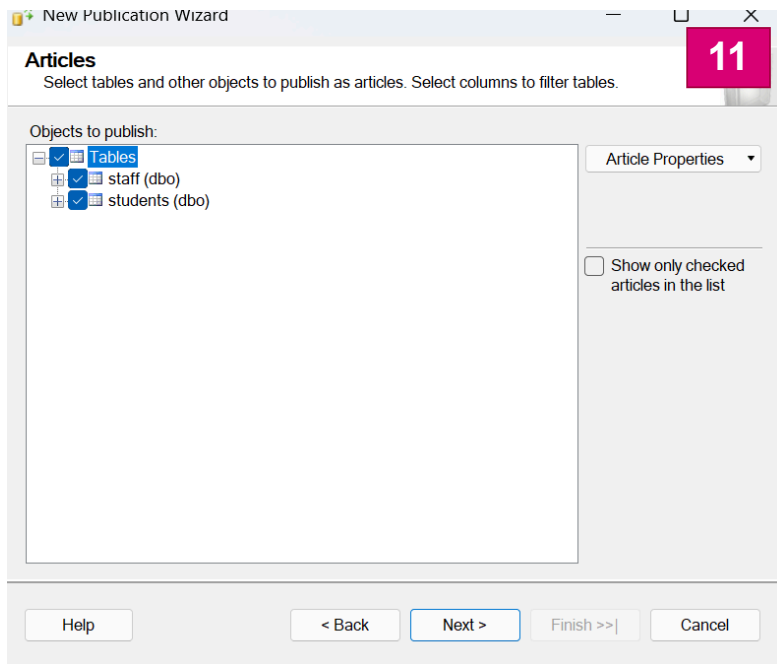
New Publication Wizard

11

Articles
Select tables and other objects to publish as articles. Select columns to filter tables.

Objects to publish:

Tables
staff (dbo)
students (dbo)

Article Properties

Show only checked articles in the list

Help
< Back
Next >
Finish >>|
Cancel